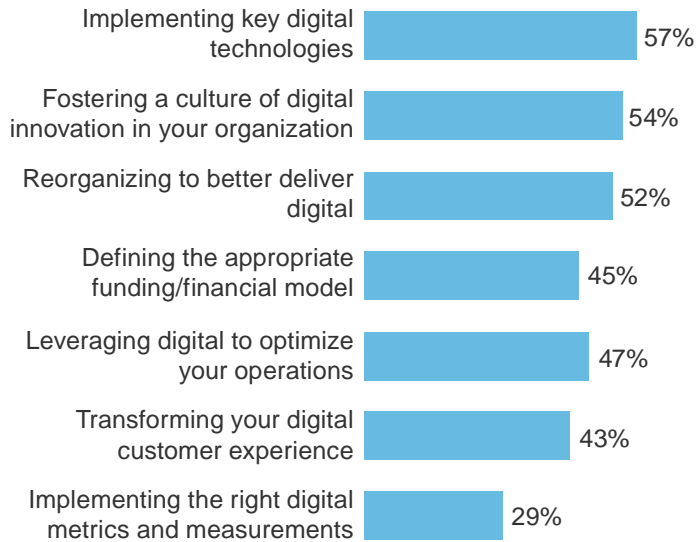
Implementing key digital technologies 57%

Fostering a culture of digital innovation in your organization 54%

Reorganizing to better deliver digital 52%

Defining the appropriate funding/financial model 45%

Leveraging digital to optimize your operations 47%

Transforming your digital customer experience 43%

Implementing the right digital metrics and measurements 29%